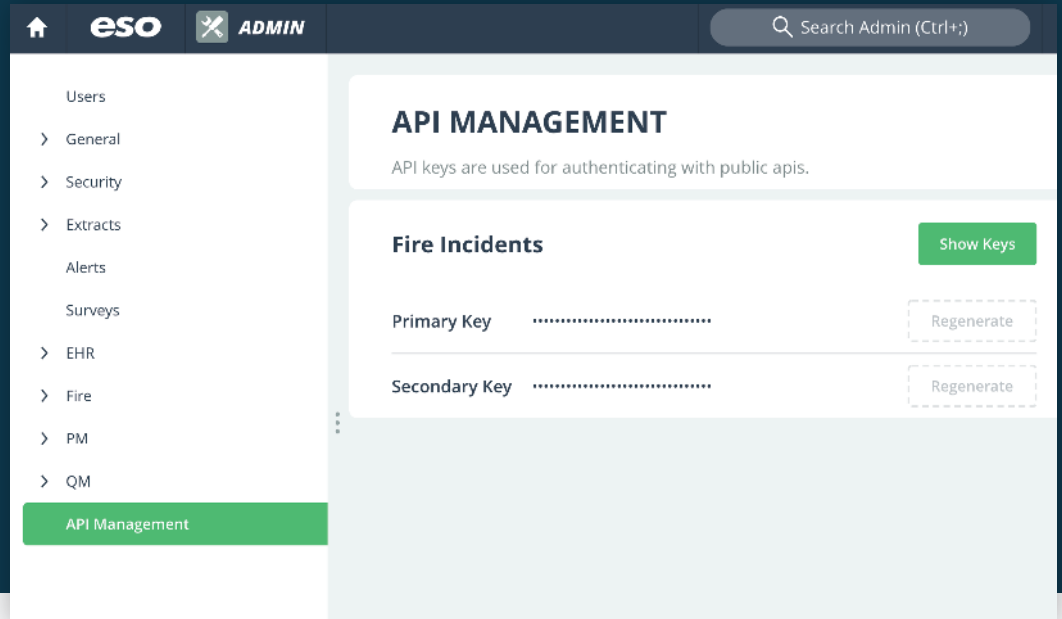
eso ADMIN

Search Admin (Ctrl+;)

Users
General
Security
Extracts
Alerts
Surveys
EHR
Fire
PM
QM
API Management

API MANAGEMENT

API keys are used for authenticating with public apis.

Fire Incidents

Show Keys

Primary Key •••••••••••••••••••••••••••••••• Regenerate

Secondary Key •••••••••••••••••••••••••••••••• Regenerate